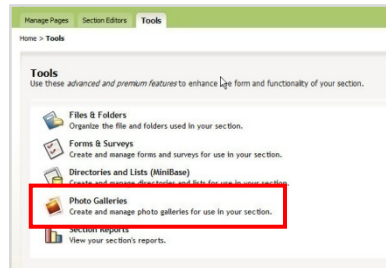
Manage Pages | Section Editors | Tools

Home > Tools

Tools
Use these advanced and premium features to enhance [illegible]e form and functionality of your section.

Files & Folders
Organize the file and folders used in your section.

Forms & Surveys
Create and manage forms and surveys for use in your section.

Directories and Lists (MiniBase)
Create and manage directories and lists for use in your section.

Photo Galleries
Create and manage photo galleries for use in your section.

Section Reports
View your section's reports.